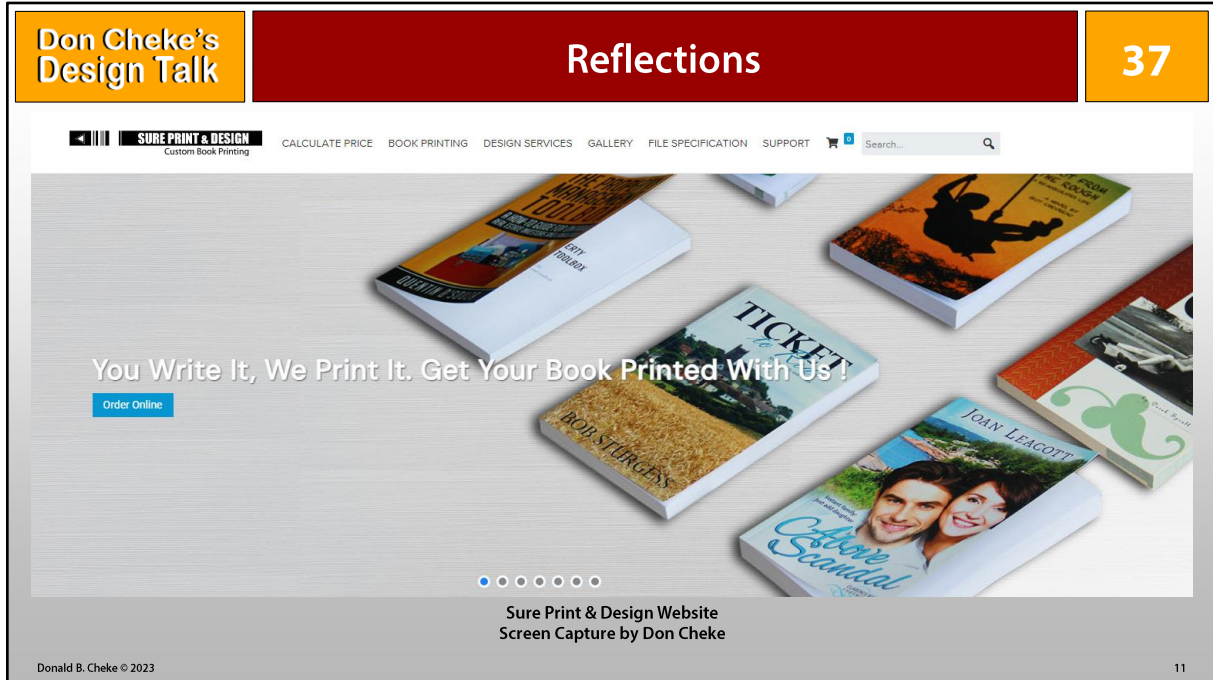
Don Cheke's Design Talk

Reflections

37

SURE PRINT & DESIGN
Custom Book Printing

CALCULATE PRICE BOOK PRINTING DESIGN SERVICES GALLERY FILE SPECIFICATION SUPPORT 0 Search...

TICKET

ROB STURGESS

JOAN LEACOTT

Above Scandal

You Write It, We Print It. Get Your Book Printed With Us !

Order Online

Sure Print & Design Website
Screen Capture by Don Cheke

Donald B. Cheke © 2023

11